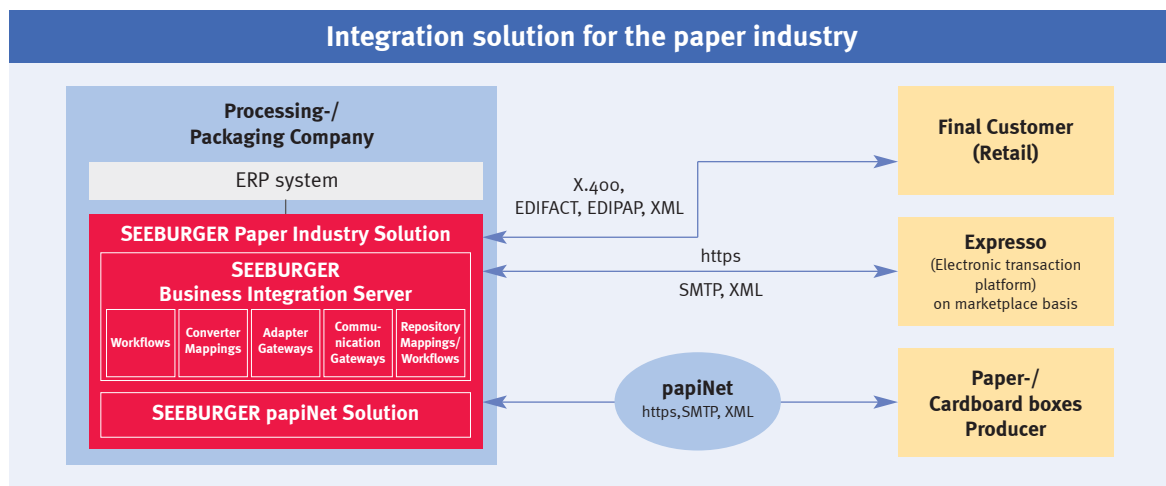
Integration solution for the paper industry

Processing-/
Packaging Company

ERP system

SEEBURGER Paper Industry Solution

SEEBURGER
Business Integration Server

Workflows

Converter Mappings

Adapter Gateways

Communication Gateways

Repository Mappings/ Workflows

SEEBURGER papiNet Solution

X.400,
EDIFACT, EDIPAP, XML

https

SMTP, XML

papiNet
https,SMTP, XML

Final Customer
(Retail)

Expresso
(Electronic transaction platform)
on marketplace basis

Paper-/
Cardboard boxes
Producer